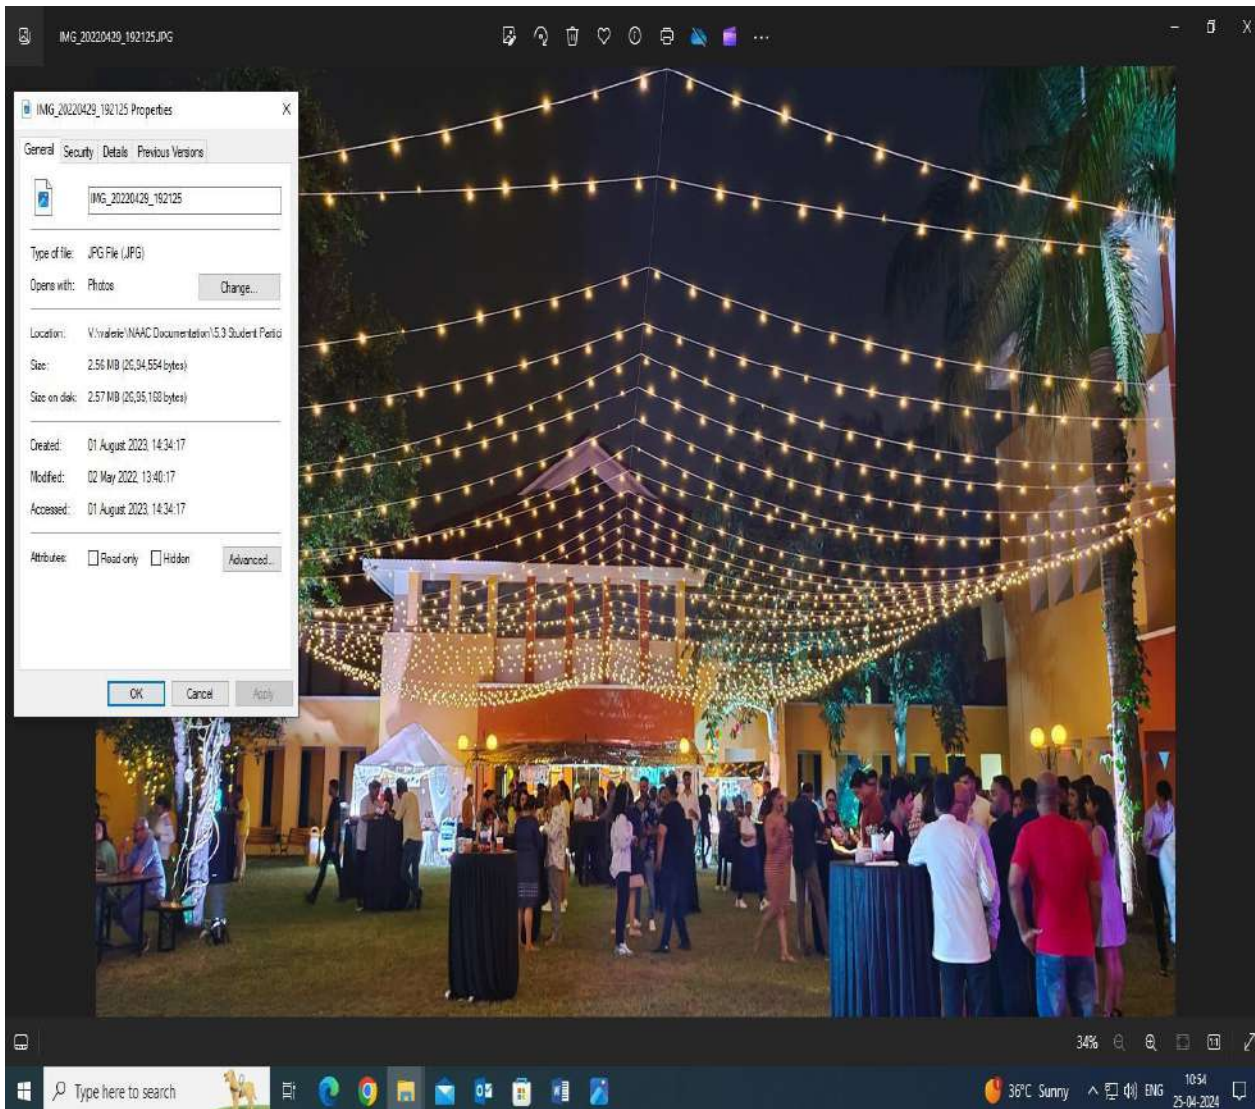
IMG_20220429_192125.JPG

IMG_20220429_192125 Properties

General Security Details Previous Versions

IMG_20220429_192125

Type of file: JPG File (.JPG)

Opens with: Photos Change...

Location: V:\valerie\NAAC Documentation\5.3 Student Partici

Size: 2.56 MB (26,94,554 bytes)

Size on disk: 2.57 MB (26,95,168 bytes)

Created: 01 August 2023, 14:34:17

Modified: 02 May 2022, 13:40:17

Accessed: 01 August 2023, 14:34:17

Attributes: Read-only Hidden Advanced...

OK Cancel Apply

34%

Type here to search

36°C Sunny ENG 10:54 25-04-2024